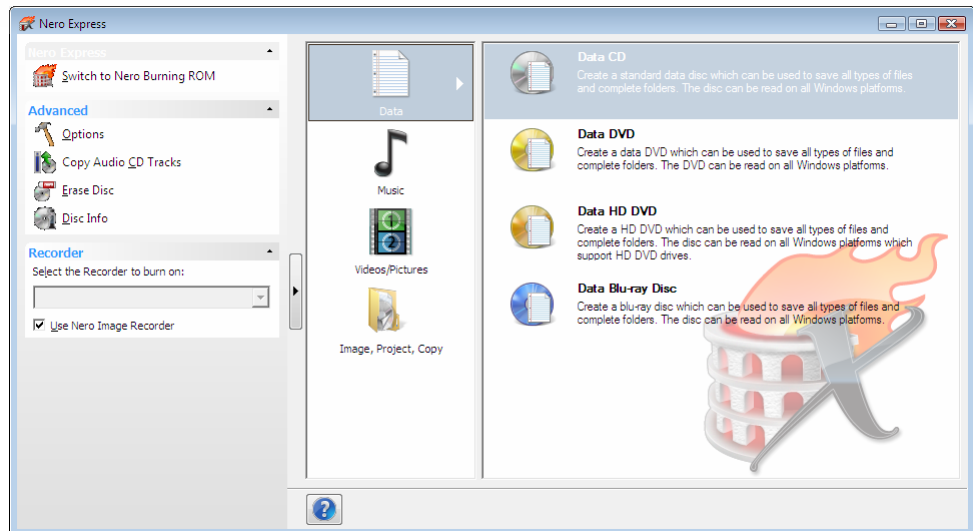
Nero Express

Nero Express

Switch to Nero Burning ROM

Advanced

Options

Copy Audio CD Tracks

Erase Disc

Disc Info

Recorder

Select the Recorder to burn on:

Use Nero Image Recorder

Data

Music

Videos/Pictures

Image, Project, Copy

Data CD
Create a standard data disc which can be used to save all types of files and complete folders. The disc can be read on all Windows platforms.

Data DVD
Create a data DVD which can be used to save all types of files and complete folders. The DVD can be read on all Windows platforms.

Data HD DVD
Create a HD DVD which can be used to save all types of files and complete folders. The disc can be read on all Windows platforms which support HD DVD drives.

Data Blu-ray Disc
Create a blu-ray disc which can be used to save all types of files and complete folders. The disc can be read on all Windows platforms.

?